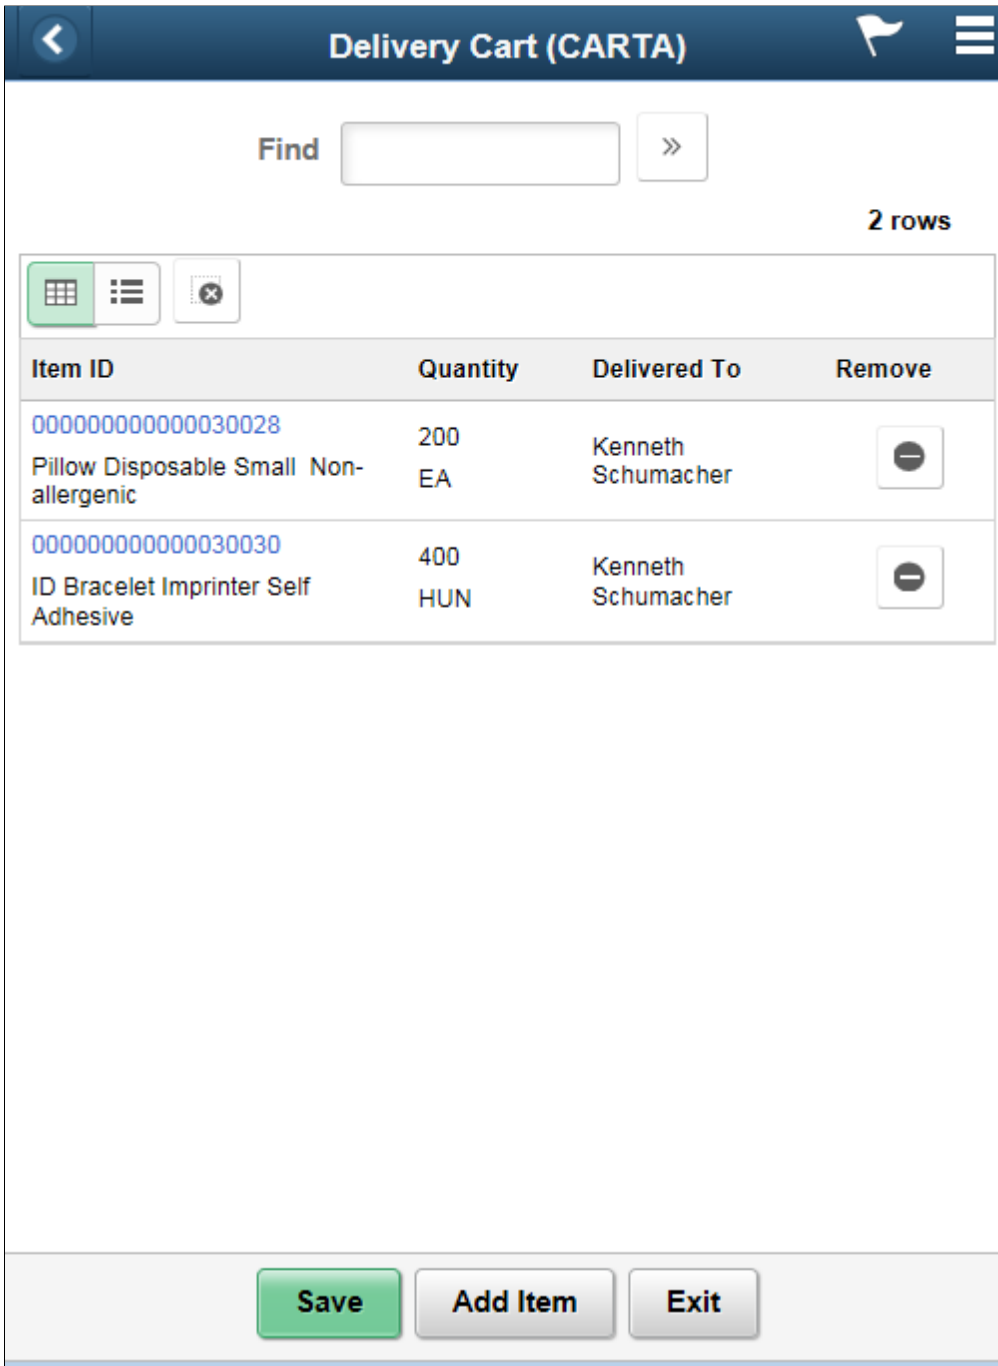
Delivery Cart (CARTA)

Find

»

2 rows

| Item ID | Quantity | Delivered To | Remove |
|---|---|---|---|
| 000000000000030028 Pillow Disposable Small Non-allergenic | 200 EA | Kenneth Schumacher | |
| 000000000000030030 ID Bracelet Imprinter Self Adhesive | 400 HUN | Kenneth Schumacher | |

Save Add Item Exit